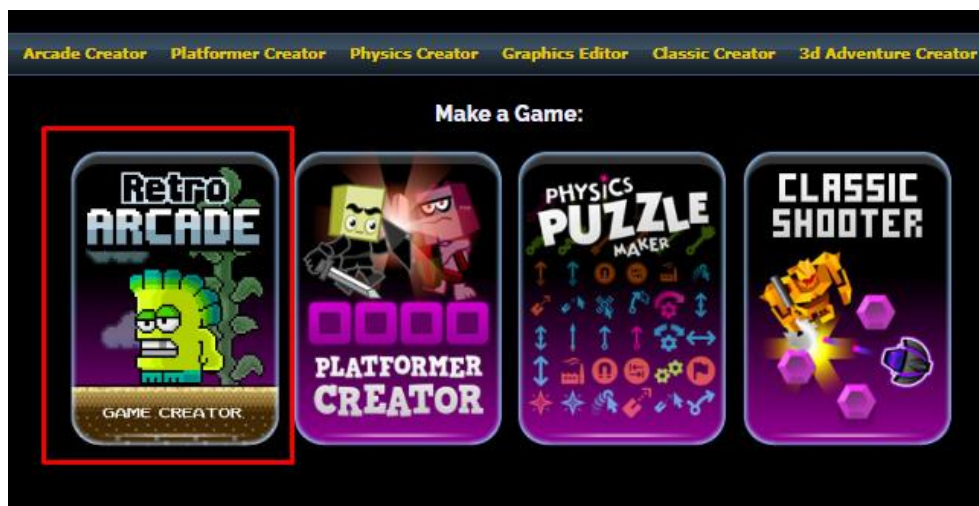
Arcade Creator Platformer Creator Physics Creator Graphics Editor Classic Creator 3d Adventure Creator

Make a Game:

Retro ARCADE GAME CREATOR

PLATFORMER CREATOR

PHYSICS PUZZLE MAKER

CLASSIC SHOOTER